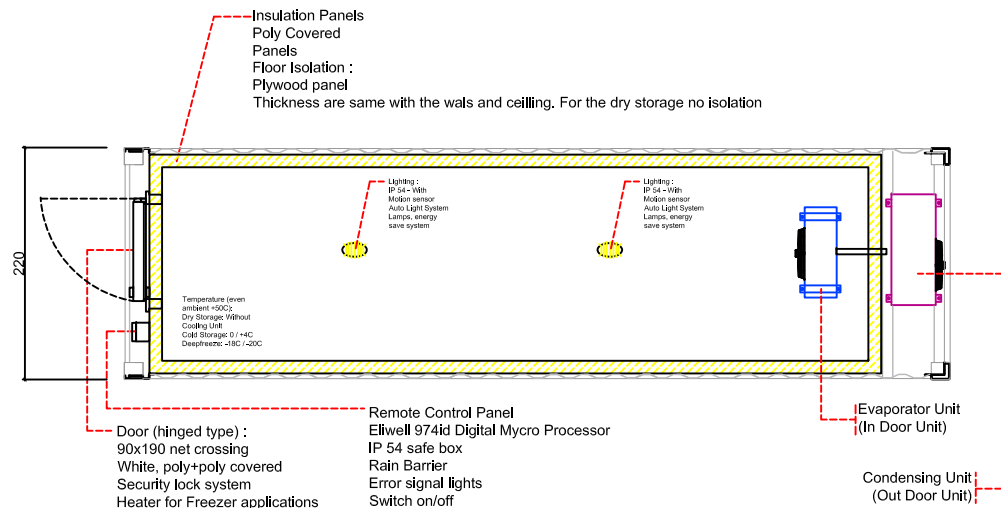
Insulation Panels
Poly Covered
Panels
Floor Isolation :
Plywood panel
Thickness are same with the wals and ceilling. For the dry storage no isolation

220

Lighting :
IP 54 - With
Motion sensor
Auto Light System
Lamps, energy
save system

Lighting :
IP 54 - With
Motion sensor
Auto Light System
Lamps, energy
save system

Temperature (even
ambient +50C):
Dry Storage: Without
Cooling Unit
Cold Storage: 0 / +4C
Deepfreeze: -18C / -20C

Remote Control Panel
Eliwell 974id Digital Mycro Processor
IP 54 safe box
Rain Barrier
Error signal lights
Switch on/off

Door (hinged type) :
90x190 net crossing
White, poly+poly covered
Security lock system
Heater for Freezer applications

Evaporator Unit
(In Door Unit)

Condensing Unit
(Out Door Unit)